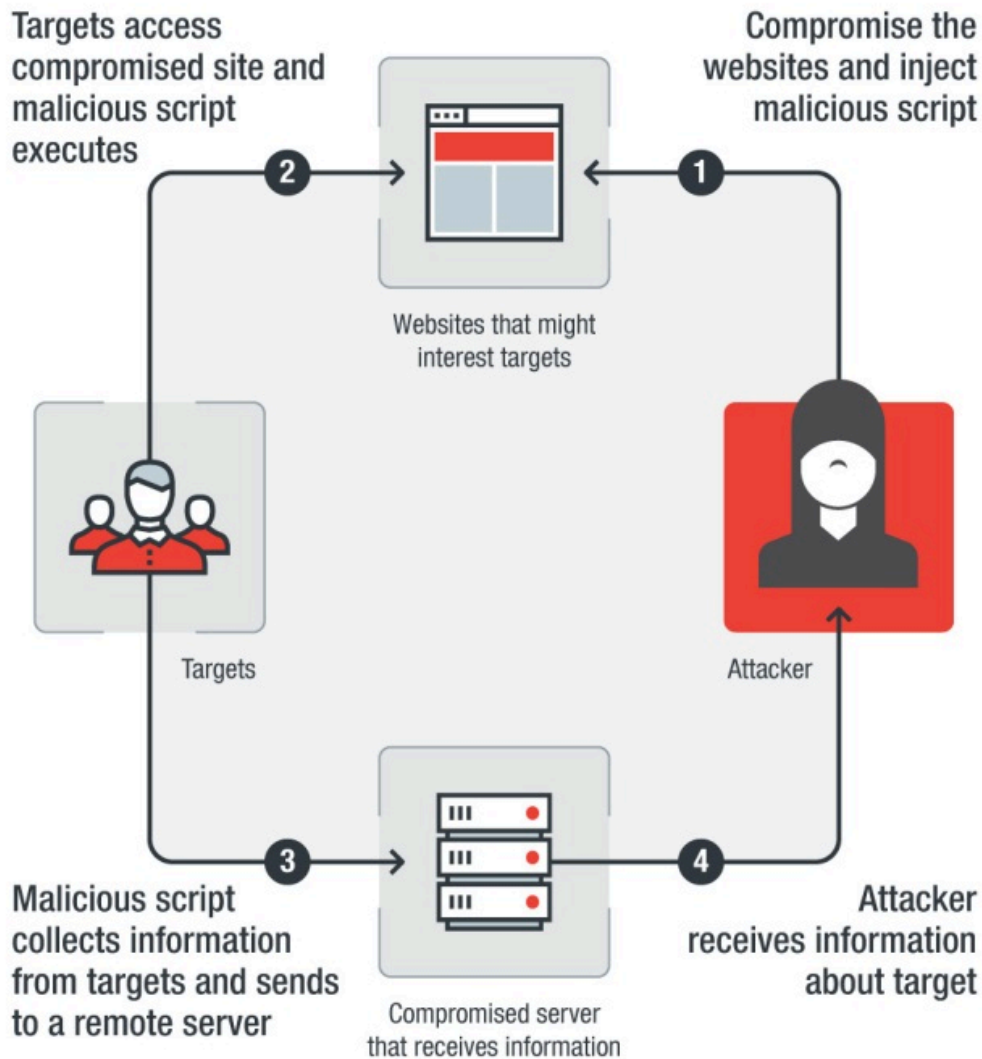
Targets access compromised site and malicious script executes

Compromise the websites and inject malicious script

2

1

Websites that might interest targets

Targets

Attacker

3

4

Malicious script collects information from targets and sends to a remote server

Compromised server that receives information

Attacker receives information about target